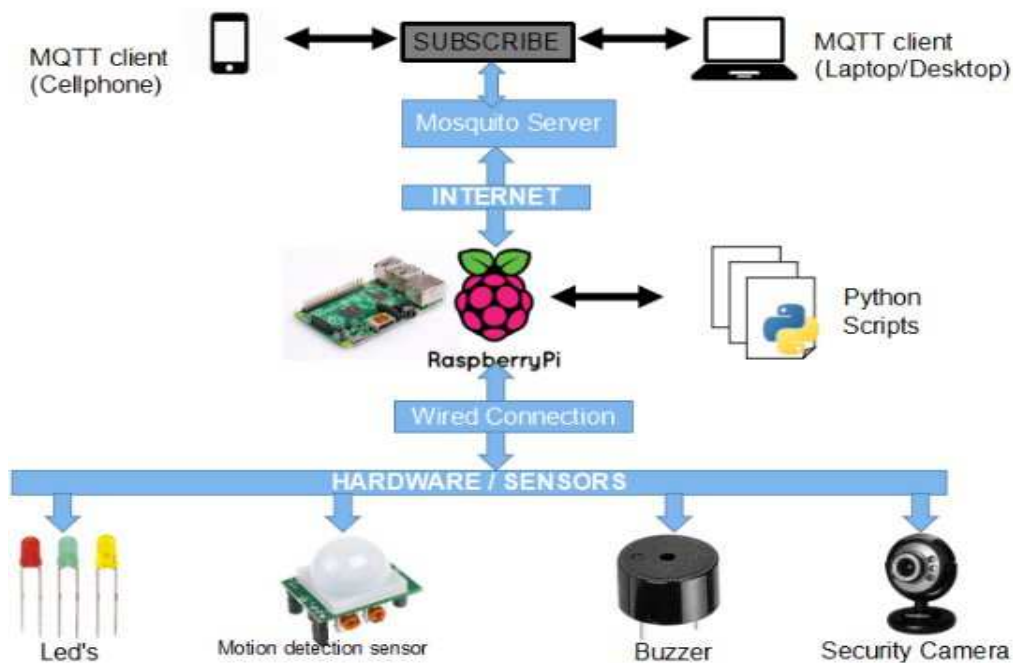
MQTT client
(Cellphone)

SUBSCRIBE

MQTT client
(Laptop/Desktop)

Mosquito Server

INTERNET

RaspberryPi

Python
Scripts

Wired Connection

HARDWARE / SENSORS

Led's

Motion detection sensor

Buzzer

Security Camera